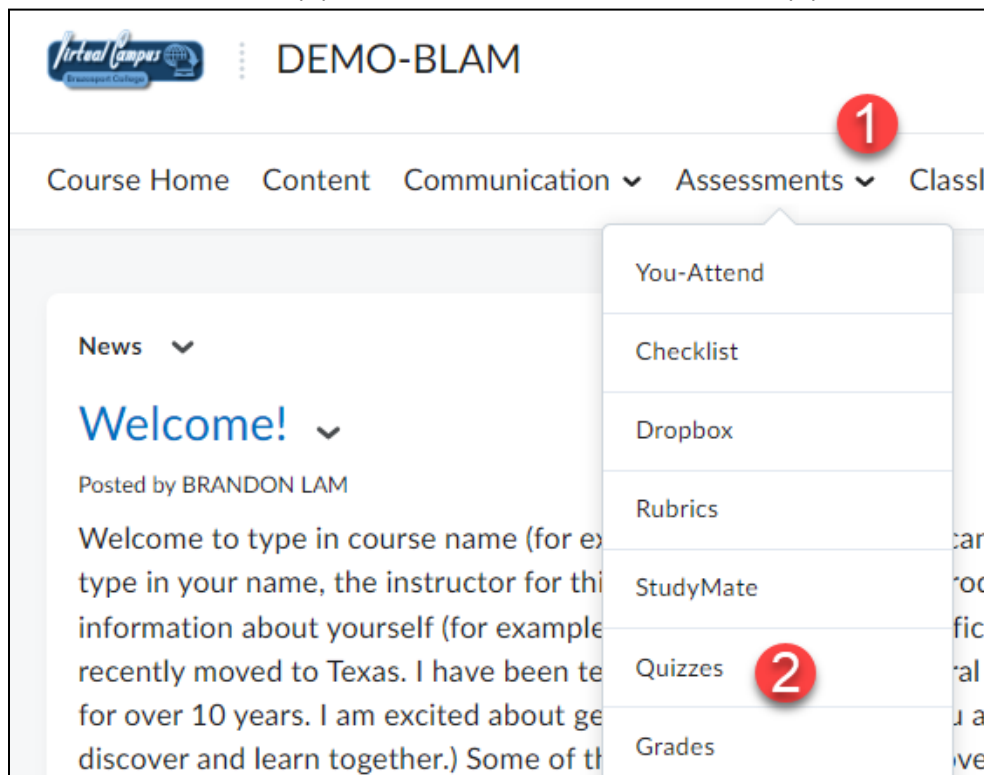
Virtual Campus
Brazosport College

DEMO-BLAM

1

Course Home Content Communication Assessments Classl

You-Attend

Checklist

Dropbox

Rubrics

StudyMate

Quizzes 2

Grades

News

Welcome!

Posted by BRANDON LAM

Welcome to type in course name (for ex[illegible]car type in your name, the instructor for thi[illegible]rod information about yourself (for example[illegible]fic recently moved to Texas. I have been te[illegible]ral for over 10 years. I am excited about ge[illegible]u a discover and learn together.) Some of th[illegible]ve